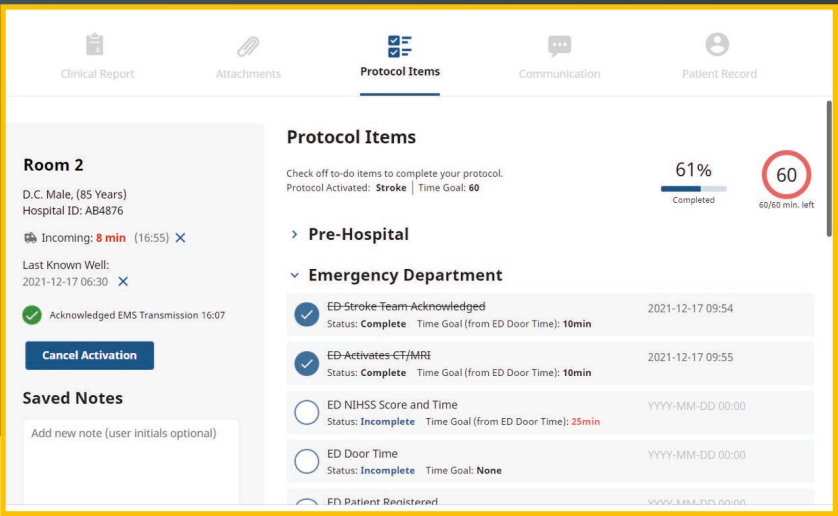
Clinical Report Attachments Protocol Items Communication Patient Record

Room 2

D.C. Male, (85 Years)
Hospital ID: AB4876

Incoming: 8 min (16:55) ✕

Last Known Well:
2021-12-17 06:30 ✕

Acknowledged EMS Transmission 16:07

Cancel Activation

Saved Notes

Add new note (user initials optional)

Protocol Items

Check off to-do items to complete your protocol.
Protocol Activated: Stroke | Time Goal: 60

61%
Completed

60
60/60 min. left

Pre-Hospital

Emergency Department

ED Stroke Team Acknowledged
Status: Complete Time Goal (from ED Door Time): 10min
2021-12-17 09:54

ED Activates CT/MRI
Status: Complete Time Goal (from ED Door Time): 10min
2021-12-17 09:55

ED NIHSS Score and Time
Status: Incomplete Time Goal (from ED Door Time): 25min
YYYY-MM-DD 00:00

ED Door Time
Status: Incomplete Time Goal: None
YYYY-MM-DD 00:00

ED Patient Registered
YYYY-MM-DD 00:00